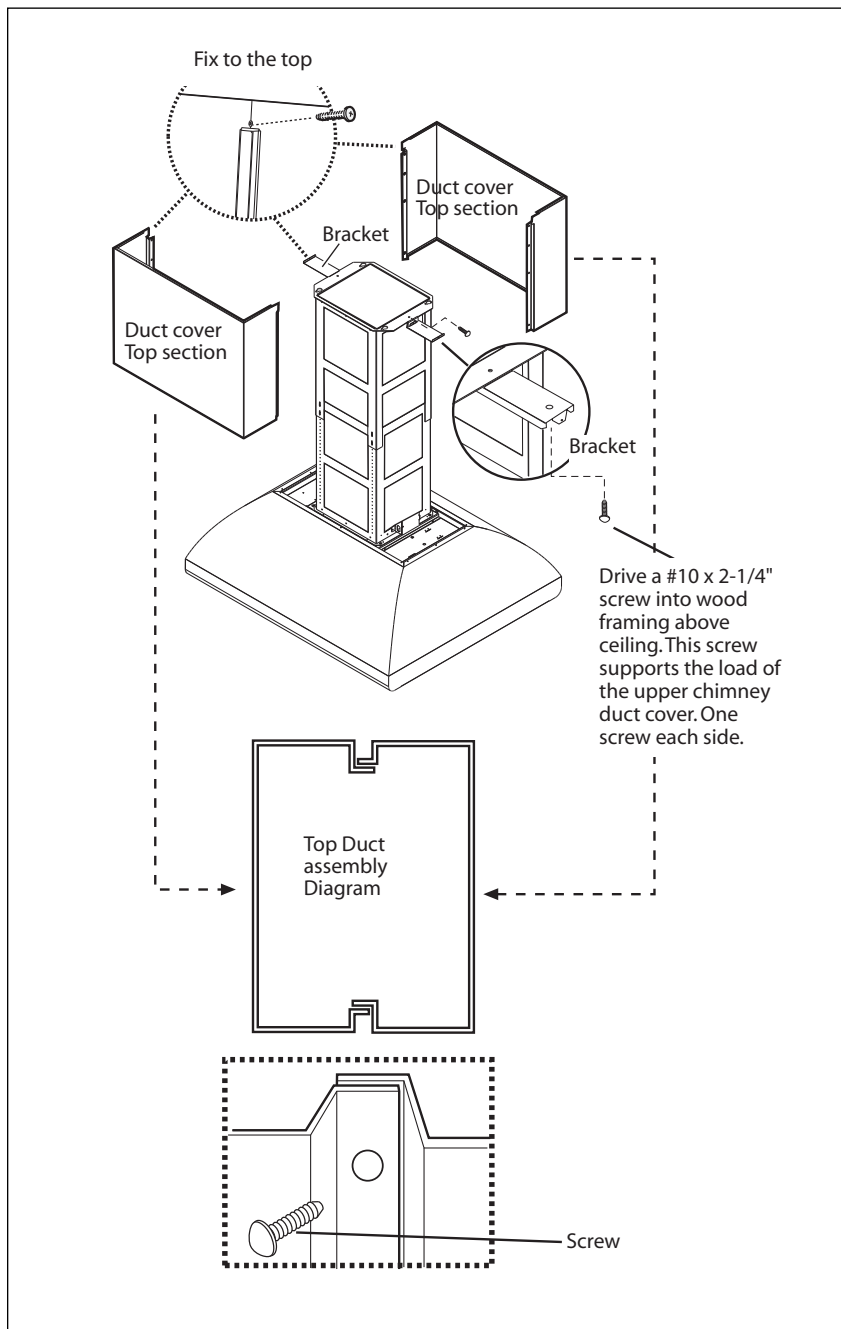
Fix to the top

Duct cover
Top section

Bracket

Duct cover
Top section

Bracket

Drive a #10 x 2-1/4" screw into wood framing above ceiling. This screw supports the load of the upper chimney duct cover. One screw each side.

Top Duct
assembly
Diagram

Screw